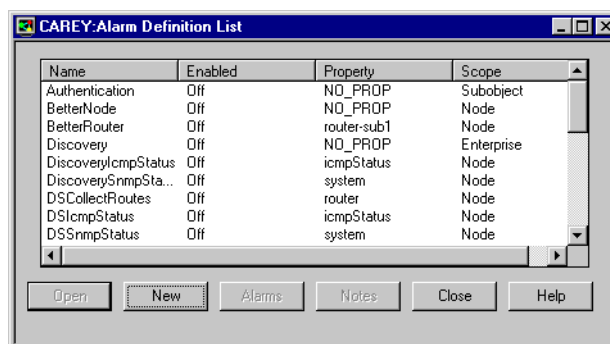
CAREY:Alarm Definition List

| Name | Enabled | Property | Scope |
|---|---|---|---|
| Authentication | Off | NO_PROP | Subobject |
| BetterNode | Off | NO_PROP | Node |
| BetterRouter | Off | router-sub1 | Node |
| Discovery | Off | NO_PROP | Enterprise |
| DiscoveryIcmpStatus | Off | icmpStatus | Node |
| DiscoverySnmpSta... | Off | system | Node |
| DSCollectRoutes | Off | router | Node |
| DSIcmpStatus | Off | icmpStatus | Node |
| DSSnmpStatus | Off | system | Node |

Open New Alarms Notes Close Help